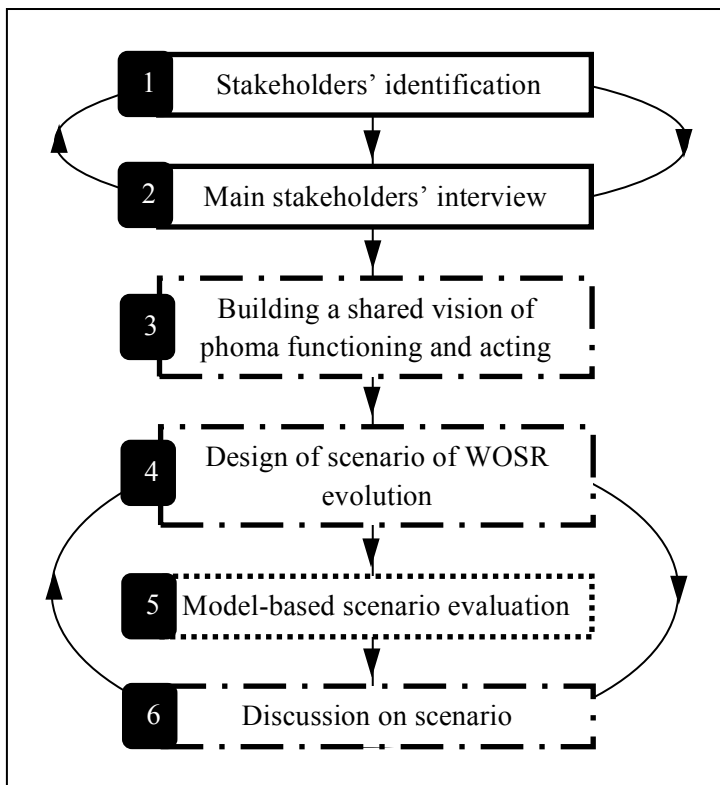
1 Stakeholders' identification

2 Main stakeholders' interview

3 Building a shared vision of phoma functioning and acting

4 Design of scenario of WOSR evolution

5 Model-based scenario evaluation

6 Discussion on scenario